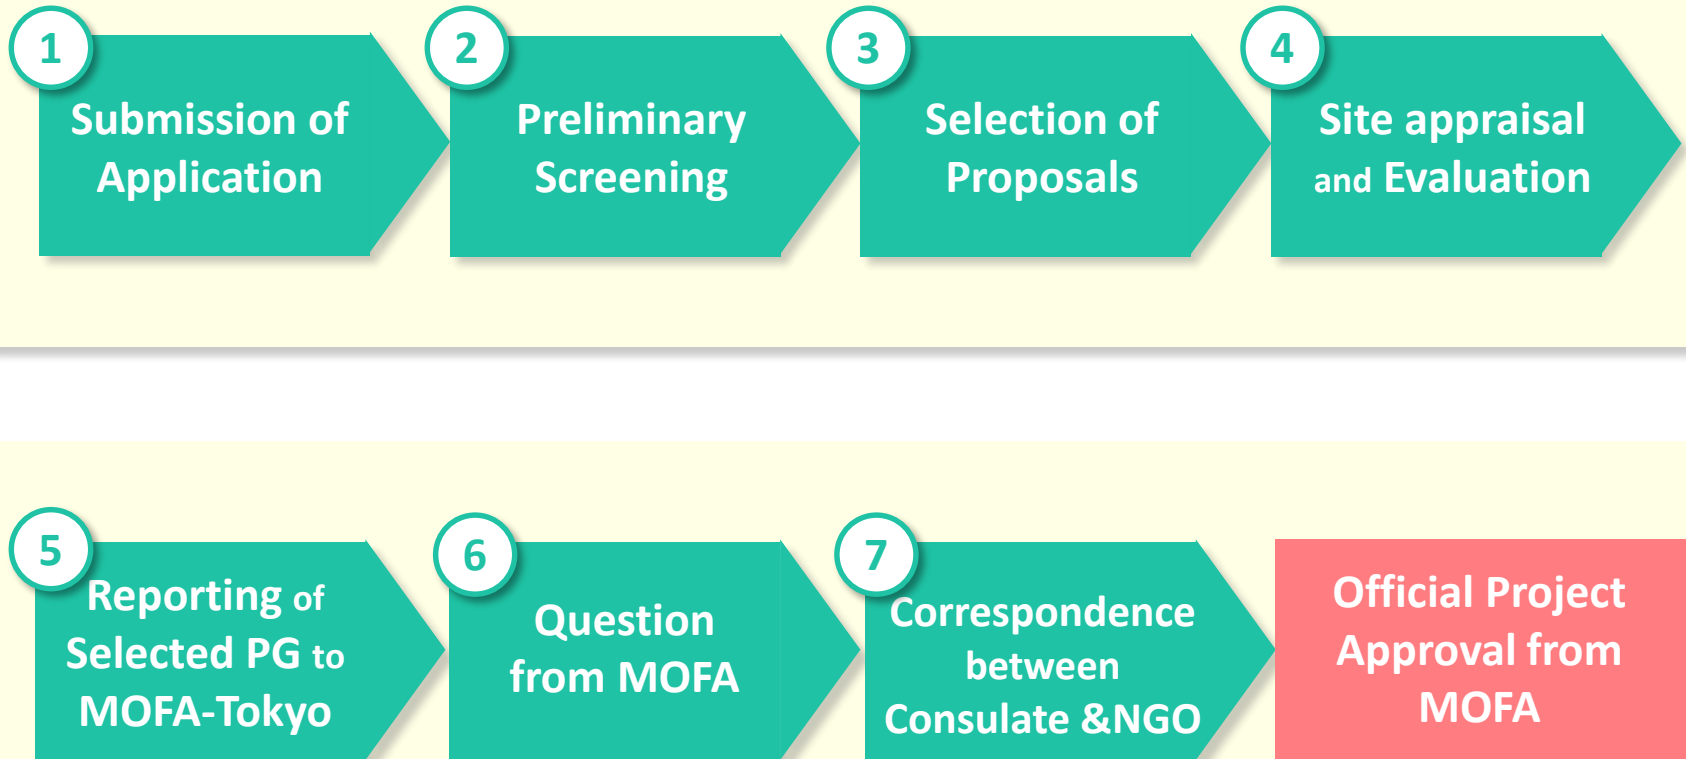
1
Submission of Application

2
Preliminary Screening

3
Selection of Proposals

4
Site appraisal and Evaluation

5
Reporting of Selected PG to MOFA-Tokyo

6
Question from MOFA

7
Correspondence between Consulate &NGO

Official Project Approval from MOFA